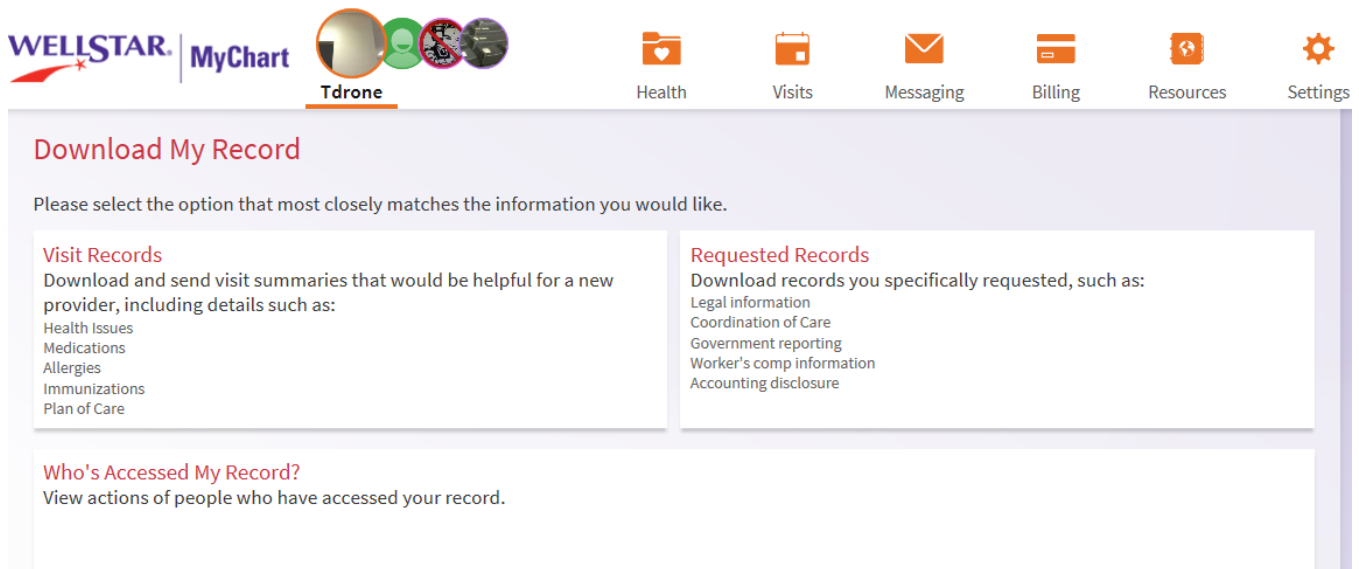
WELLSTAR. | MyChart

Tdrone

Health Visits Messaging Billing Resources Settings

Download My Record

Please select the option that most closely matches the information you would like.

Visit Records
Download and send visit summaries that would be helpful for a new provider, including details such as:
Health Issues
Medications
Allergies
Immunizations
Plan of Care

Requested Records
Download records you specifically requested, such as:
Legal information
Coordination of Care
Government reporting
Worker's comp information
Accounting disclosure

Who's Accessed My Record?
View actions of people who have accessed your record.